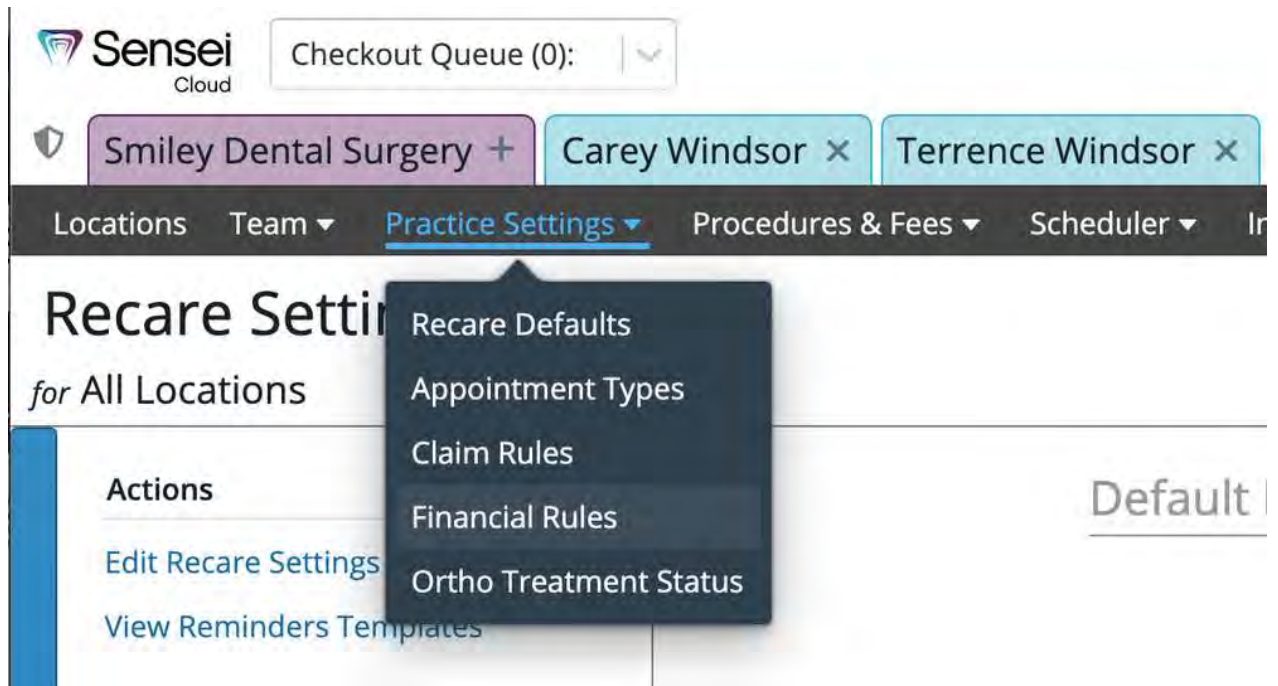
Sensei Cloud

Checkout Queue (0):

Smiley Dental Surgery +
Carey Windsor ×
Terrence Windsor ×

Locations
Team ▾
Practice Settings ▾
Procedures & Fees ▾
Scheduler ▾
I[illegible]

Recare Setti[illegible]

for All Locations

Recare Defaults
Appointment Types
Claim Rules
Financial Rules
Ortho Treatment Status

Actions

Edit Recare Settings

View Reminders Tem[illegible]

Default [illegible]